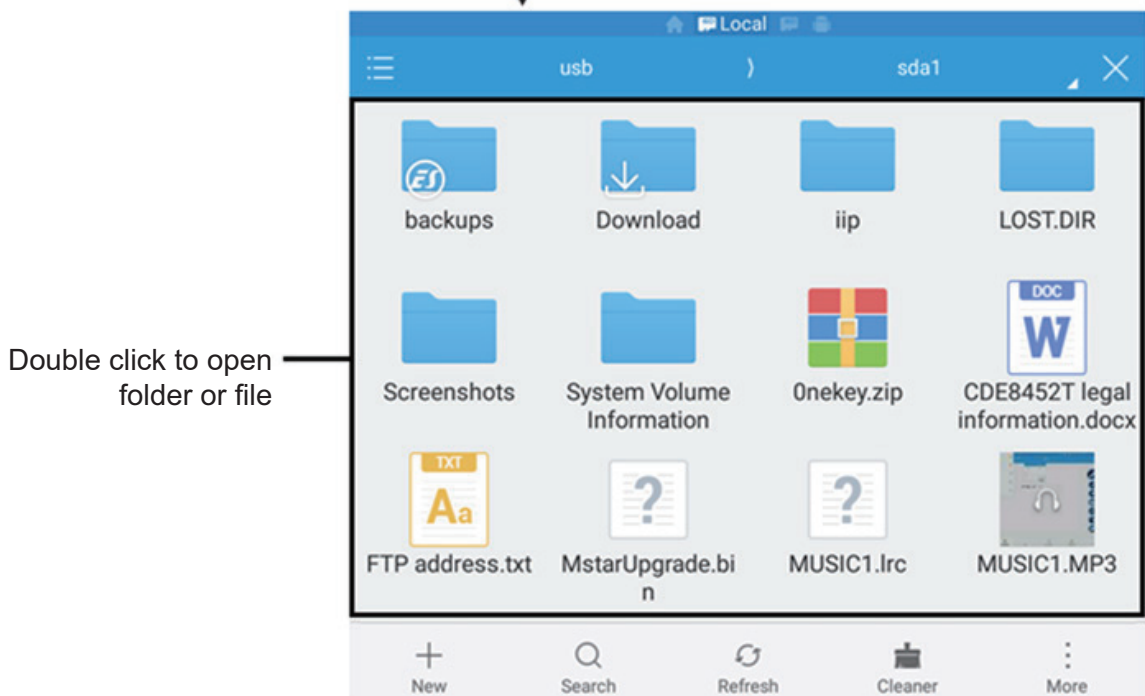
Local

usb ) sda1

Double click to open folder or file

backups
Download
iip
LOST.DIR
Screenshots
System Volume Information
0nekey.zip
DOC
W
CDE8452T legal information.docx
TXT
Aa
FTP address.txt
?
MstarUpgrade.bin
?
MUSIC1.lrc
MUSIC1.MP3

New
Search
Refresh
Cleaner
More